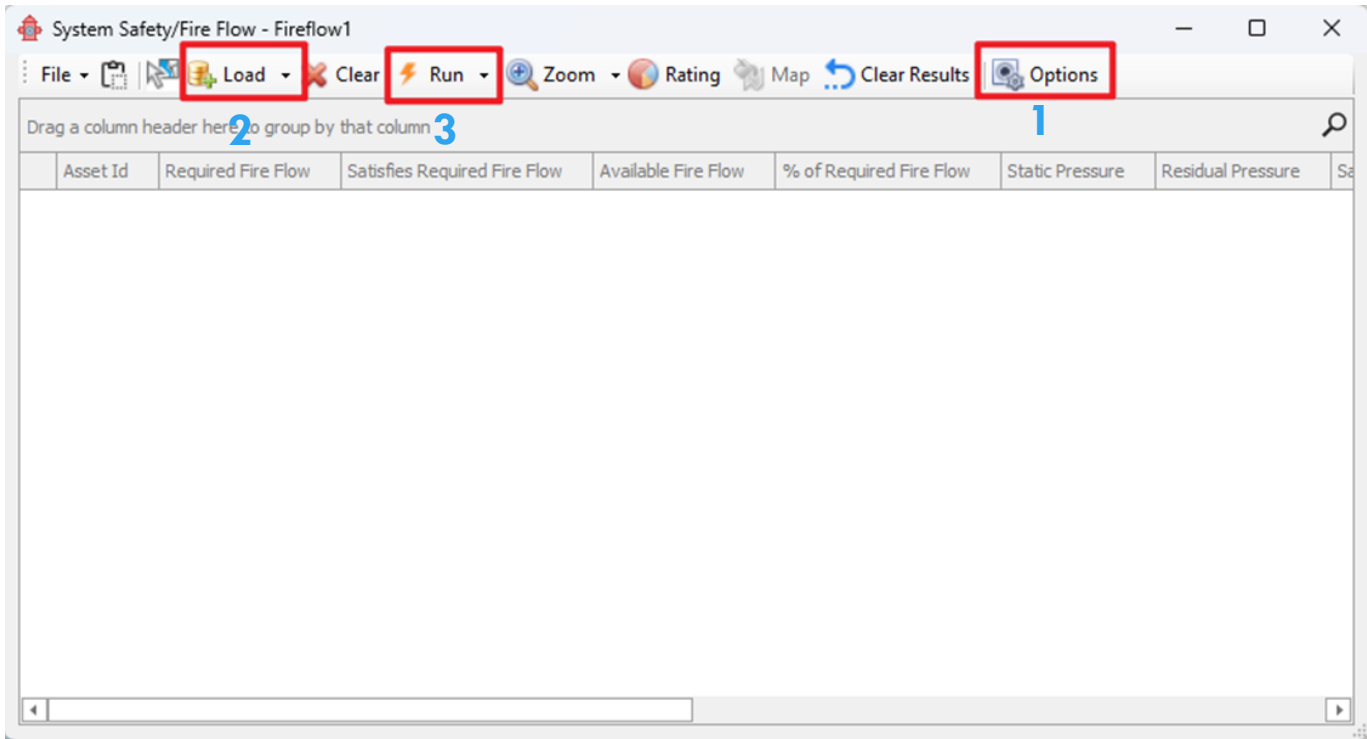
System Safety/Fire Flow - Fireflow1

File Load Clear Run Zoom Rating Map Clear Results Options

2 3 1

Drag a column header here to group by that column

| Asset Id | Required Fire Flow | Satisfies Required Fire Flow | Available Fire Flow | % of Required Fire Flow | Static Pressure | Residual Pressure | Sa |
|---|---|---|---|---|---|---|---|